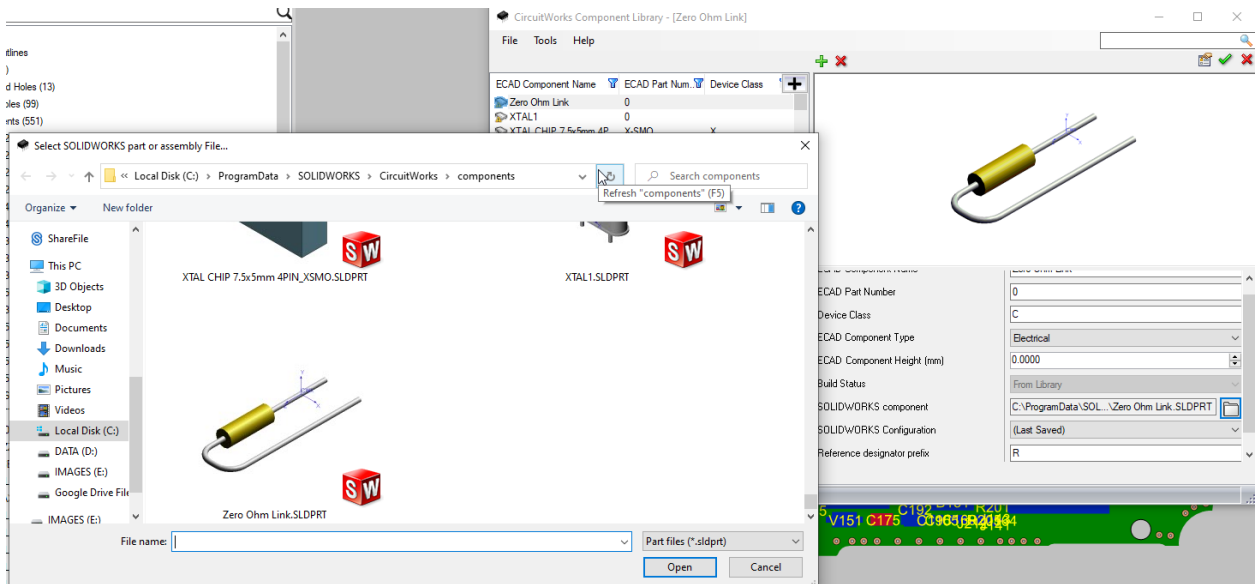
tlines
)
d Holes (13)
les (99)
nts (551)

CircuitWorks Component Library - [Zero Ohm Link]
File Tools Help

| ECAD Component Name | ECAD Part Num... | Device Class |
|---|---|---|
| Zero Ohm Link | 0 | |
| XTAL1 | 0 | |
| XTAL CHIP 7.5x5mm 4P... | X-SMO... | X |

Select SOLIDWORKS part or assembly File...
« Local Disk (C:) › ProgramData › SOLIDWORKS › CircuitWorks › components
Search components
Refresh "components" (F5)
Organize ▾ New folder
ShareFile
This PC
3D Objects
Desktop
Documents
Downloads
Music
Pictures
Videos
Local Disk (C:)
DATA (D:)
IMAGES (E:)
Google Drive File
IMAGES (E:)
XTAL CHIP 7.5x5mm 4PIN_XSMO.SLDPRT
XTAL1.SLDPRT
Zero Ohm Link.SLDPRT
File name:
Part files (*.sldprt)
Open
Cancel

| | |
|---|---|
| ECAD Component Name | Zero Ohm Link |
| ECAD Part Number | 0 |
| Device Class | C |
| ECAD Component Type | Electrical |
| ECAD Component Height (mm) | 0.0000 |
| Build Status | From Library |
| SOLIDWORKS component | C:\ProgramData\SOL...\Zero Ohm Link.SLDPRT |
| SOLIDWORKS Configuration | (Last Saved) |
| Reference designator prefix | R |

V151 C175 C192 R201 C196 R204